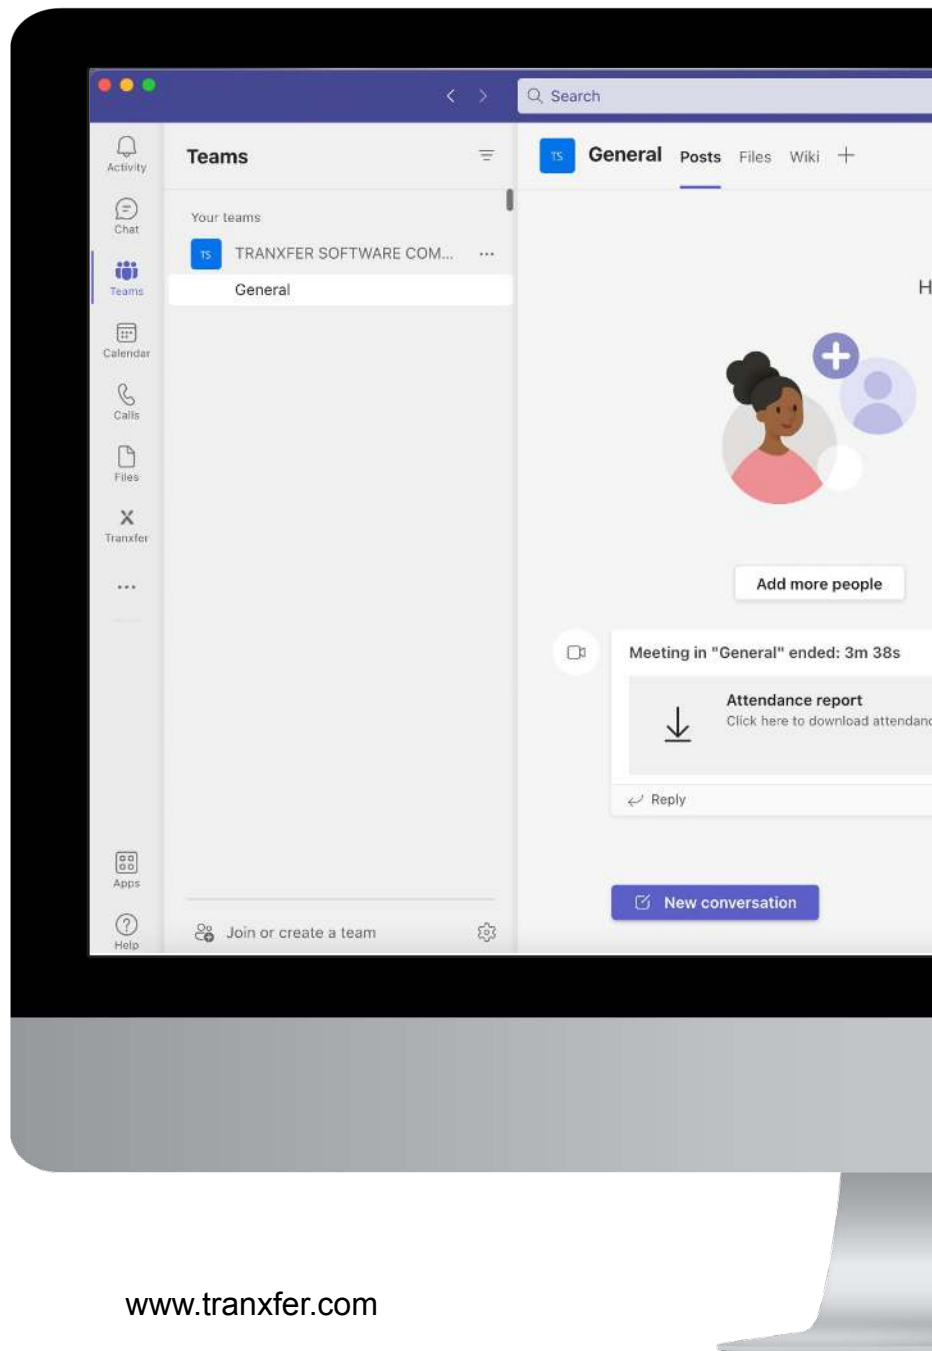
Search

Activity
Chat
Teams
Calendar
Calls
Files
Tranxfer
...
Apps
Help

Teams

Your teams

TS TRANXFER SOFTWARE COM... ...

General

Join or create a team

TS General Posts Files Wiki +

H

Add more people

Meeting in "General" ended: 3m 38s

Attendance report
Click here to download attendanc

Reply

New conversation

www.tranxfer.com